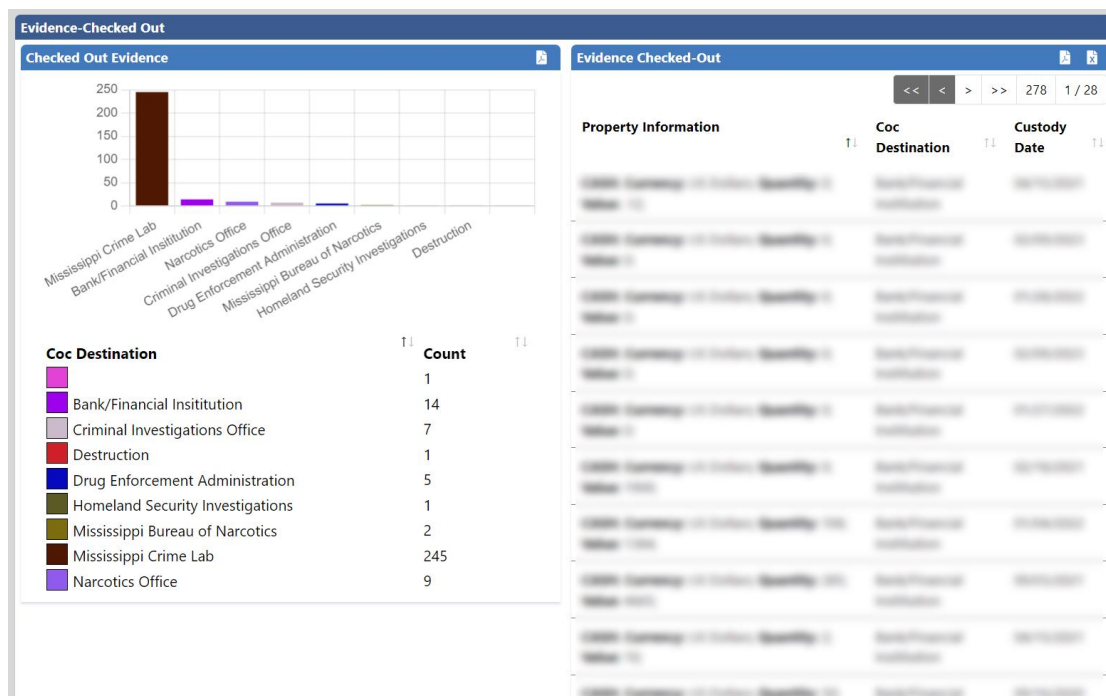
Evidence-Checked Out

Checked Out Evidence

250
200
150
100
50
0

Mississippi Crime Lab
Bank/Financial Institution
Narcotics Office
Criminal Investigations Office
Drug Enforcement Administration
Mississippi Bureau of Narcotics
Homeland Security Investigations
Destruction

| Coc Destination | Count |
|---|---|
| | 1 |
| Bank/Financial Insititution | 14 |
| Criminal Investigations Office | 7 |
| Destruction | 1 |
| Drug Enforcement Administration | 5 |
| Homeland Security Investigations | 1 |
| Mississippi Bureau of Narcotics | 2 |
| Mississippi Crime Lab | 245 |
| Narcotics Office | 9 |

Evidence Checked-Out

<< < > >> 278 1 / 28

| Property Information | Coc Destination | Custody Date |
|---|---|---|
| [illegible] | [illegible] | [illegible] |
| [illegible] | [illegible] | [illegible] |
| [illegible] | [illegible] | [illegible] |
| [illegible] | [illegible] | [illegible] |
| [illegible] | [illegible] | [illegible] |
| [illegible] | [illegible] | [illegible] |
| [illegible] | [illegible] | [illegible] |
| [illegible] | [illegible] | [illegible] |
| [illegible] | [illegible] | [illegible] |
| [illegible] | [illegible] | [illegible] |